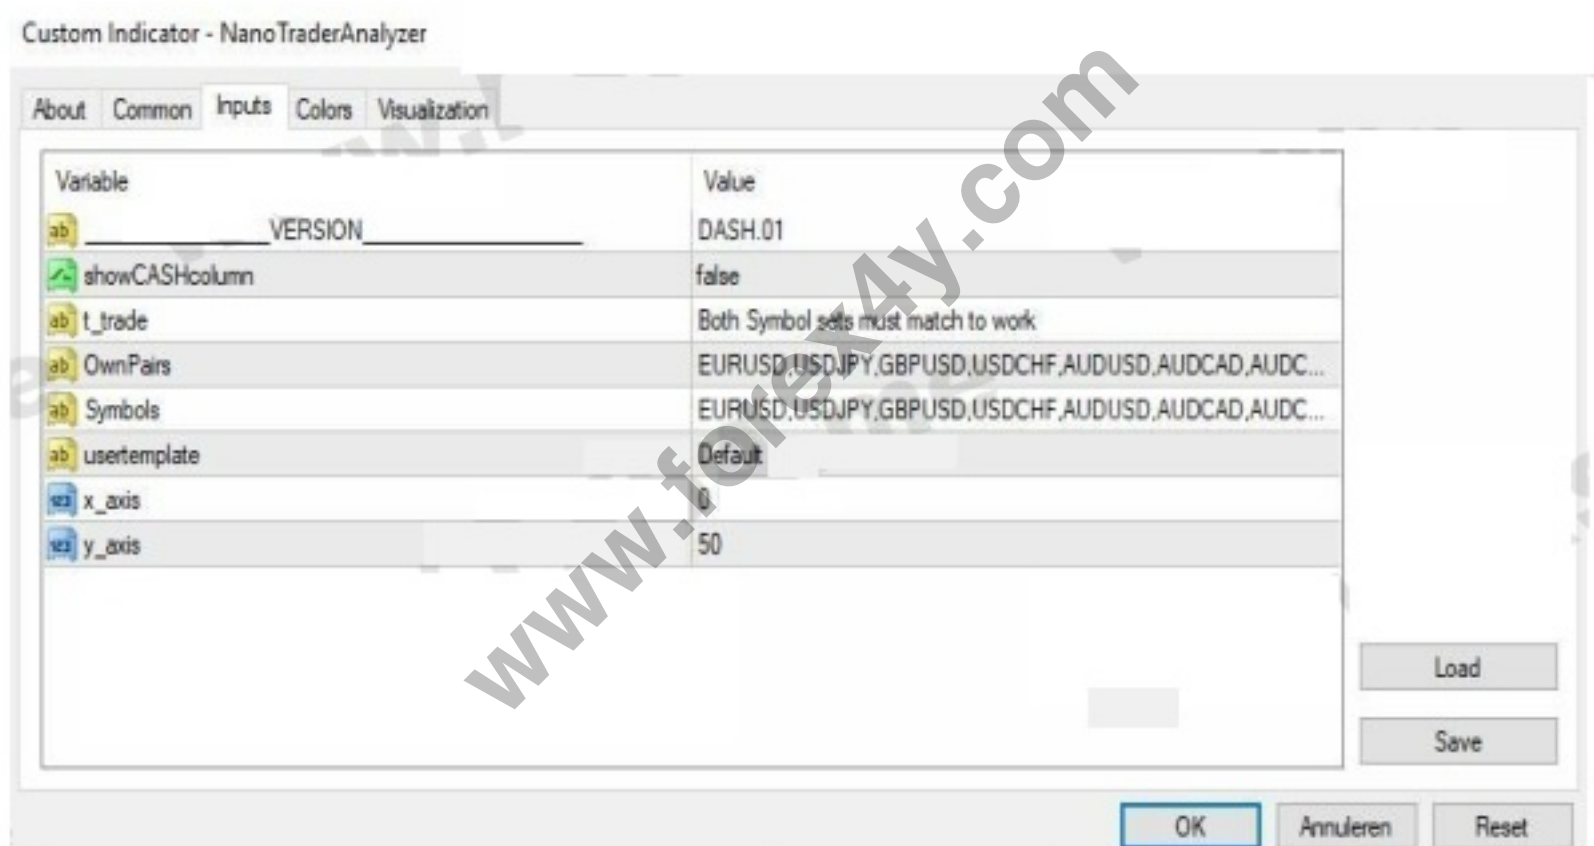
Custom Indicator - NanoTraderAnalyzer

About | Common | Inputs | Colors | Visualization

| Variable | Value |
|---|---|
| ab ____________VERSION________________ | DASH.01 |
| showCASHcolumn | false |
| ab t_trade | Both Symbol sets must match to work |
| ab OwnPairs | EURUSD,USDJPY,GBPUSD,USDCHF,AUDUSD,AUDCAD,AUDC... |
| ab Symbols | EURUSD,USDJPY,GBPUSD,USDCHF,AUDUSD,AUDCAD,AUDC... |
| ab usertemplate | Default |
| 123 x_axis | 0 |
| 123 y_axis | 50 |

www.forex4y.com

Load
Save

OK | Annuleren | Reset